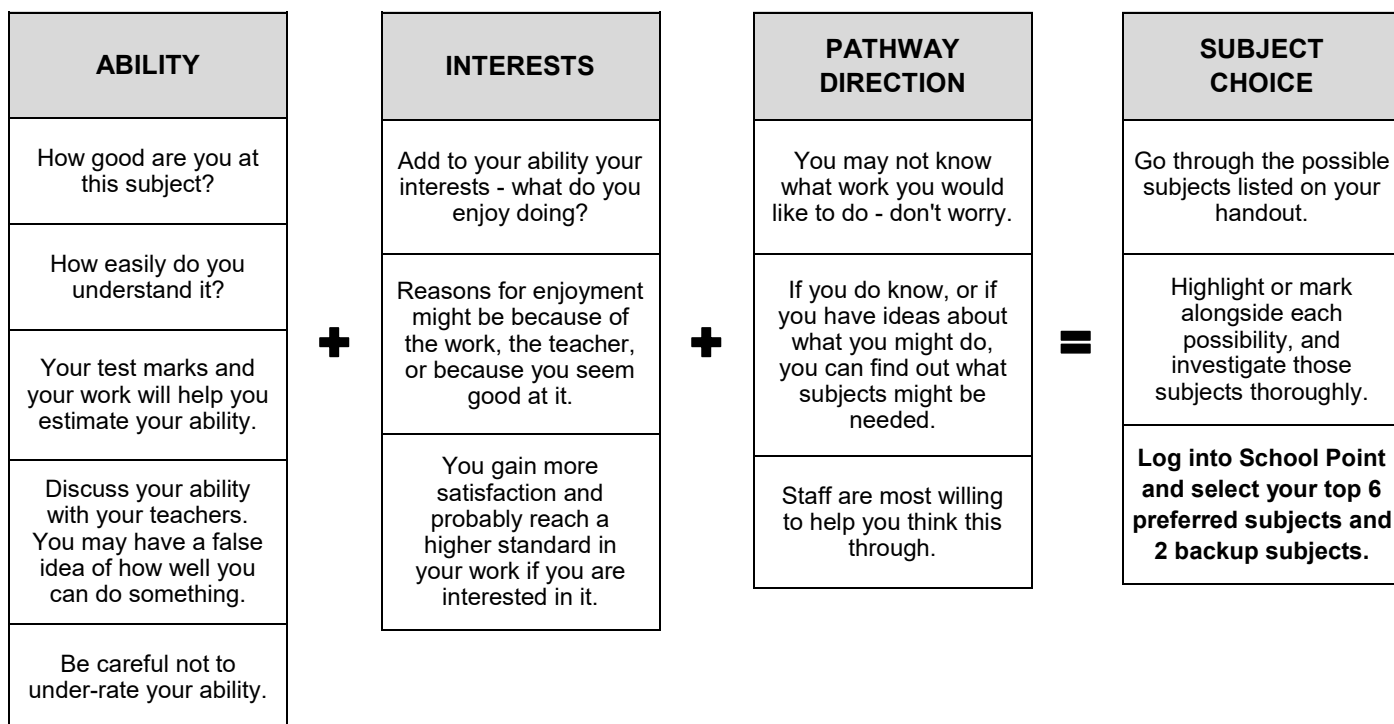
ABILITY

How good are you at this subject?

How easily do you understand it?

Your test marks and your work will help you estimate your ability.

Discuss your ability with your teachers. You may have a false idea of how well you can do something.

Be careful not to under-rate your ability.

+

INTERESTS

Add to your ability your interests - what do you enjoy doing?

Reasons for enjoyment might be because of the work, the teacher, or because you seem good at it.

You gain more satisfaction and probably reach a higher standard in your work if you are interested in it.

+

PATHWAY DIRECTION

You may not know what work you would like to do - don't worry.

If you do know, or if you have ideas about what you might do, you can find out what subjects might be needed.

Staff are most willing to help you think this through.

=

SUBJECT CHOICE

Go through the possible subjects listed on your handout.

Highlight or mark alongside each possibility, and investigate those subjects thoroughly.

**Log into School Point and select your top 6 preferred subjects and 2 backup subjects.**